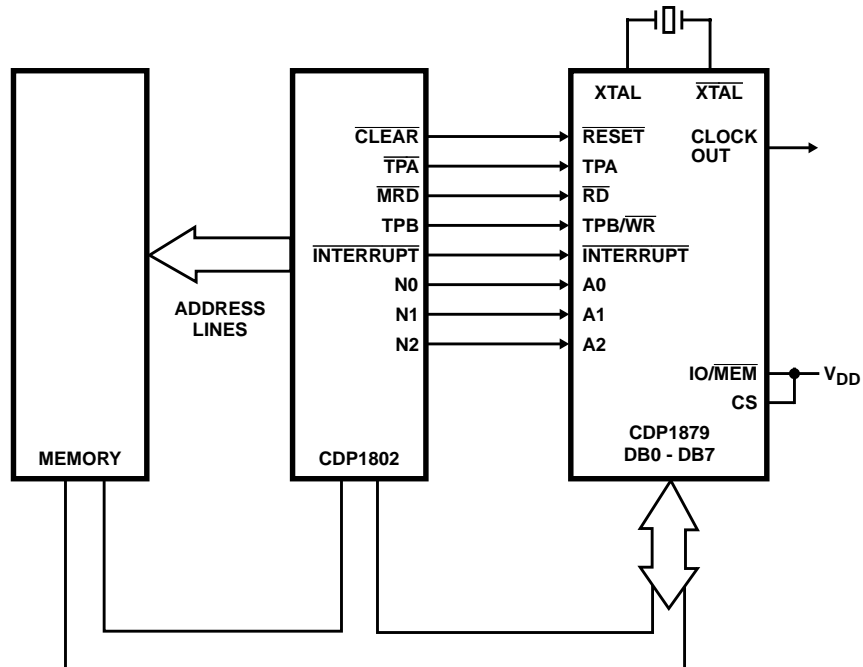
MEMORY

CLEAR
TPA
MRD
TPB
INTERRUPT
N0
N1
N2
CDP1802

ADDRESS LINES

XTAL
$\overline{XTAL}$
$\overline{RESET}$
TPA
$\overline{RD}$
TPB/$\overline{WR}$
$\overline{INTERRUPT}$
A0
A1
A2
CLOCK OUT
IO/$\overline{MEM}$
CS
$V_{DD}$
CDP1879
DB0 - DB7